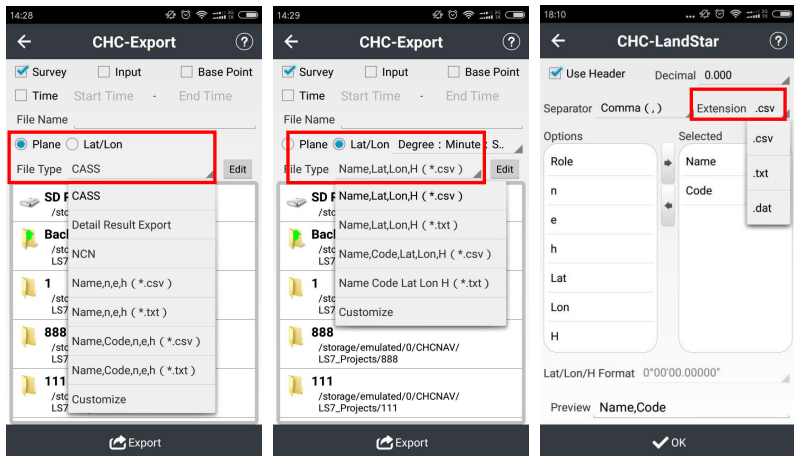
14:28

CHC-Export

Survey
Input
Base Point
Time
Start Time
-
End Time
File Name
Plane
Lat/Lon
File Type
CASS
Edit

SD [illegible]
/stor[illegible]
Back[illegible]
/stor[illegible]
LS7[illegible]
1
/stor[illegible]
LS7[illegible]
888
/stor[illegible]
LS7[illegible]
111
/stor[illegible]
LS7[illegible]

CASS
Detail Result Export
NCN
Name,n,e,h ( *.csv )
Name,n,e,h ( *.txt )
Name,Code,n,e,h ( *.csv )
Name,Code,n,e,h ( *.txt )
Customize

Export

14:29

CHC-Export

Survey
Input
Base Point
Time
Start Time
-
End Time
File Name
Plane
Lat/Lon
Degree : Minute : S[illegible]
File Type
Name,Lat,Lon,H ( *.csv )
Edit

SD F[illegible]
/stor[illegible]
Back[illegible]
/stor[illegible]
LS7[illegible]
1
/stor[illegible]
LS7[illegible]
888
/storage/emulated/0/CHCNAV/
LS7_Projects/888
111
/storage/emulated/0/CHCNAV/
LS7_Projects/111

Name,Lat,Lon,H ( *.csv )
Name,Lat,Lon,H ( *.txt )
Name,Code,Lat,Lon,H ( *.csv )
Name Code Lat Lon H ( *.txt )
Customize

Export

18:10

CHC-LandStar

Use Header
Decimal
0.000
Separator
Comma ( , )
Extension
.csv
Options
Selected
Role
n
e
h
Lat
Lon
H
Name
Code
.csv
.txt
.dat
Lat/Lon/H Format
0°00'00.00000"
Preview
Name,Code

OK